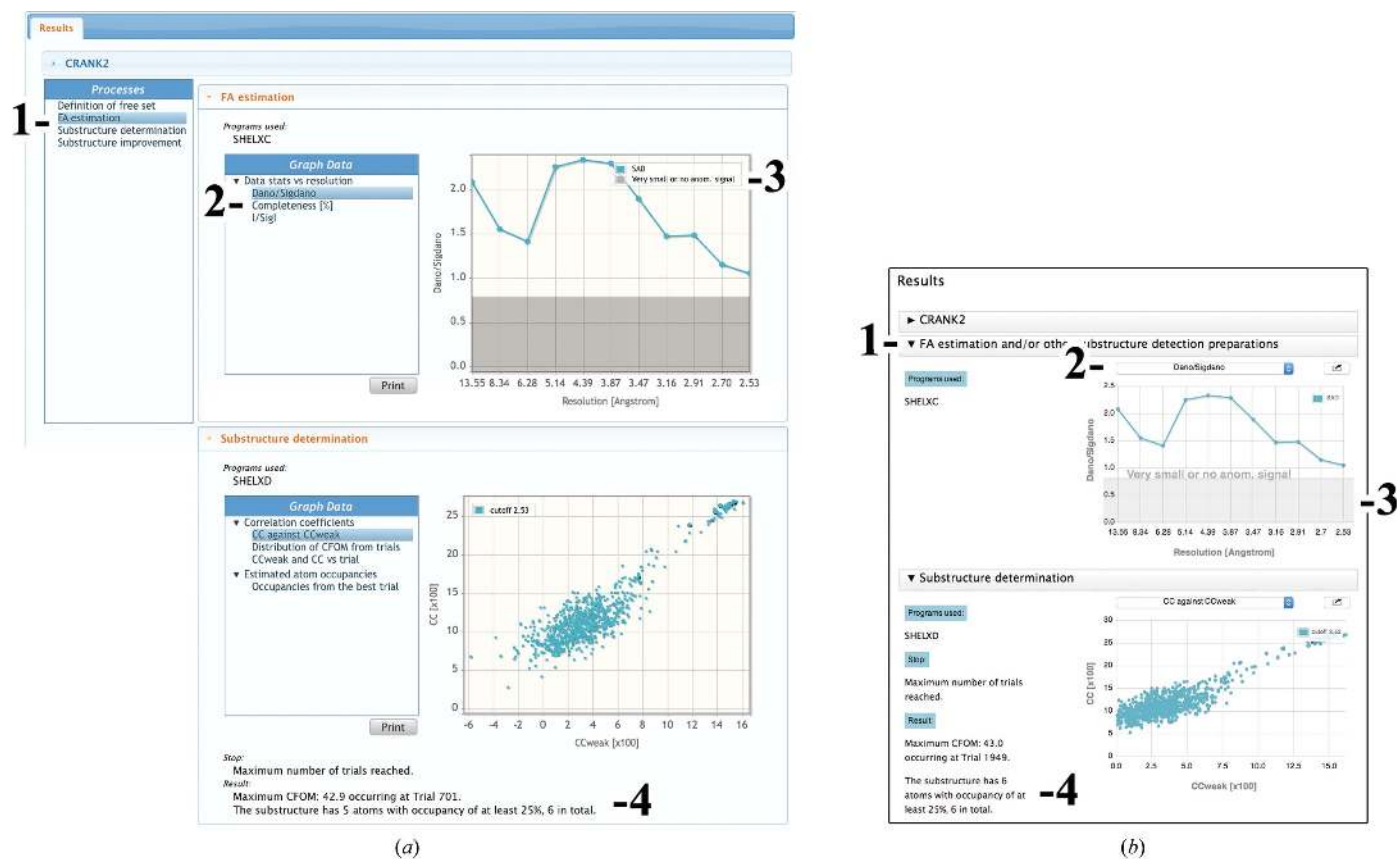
Results

CRANK2

Processes
1- Definition of free set
FA estimation
Substructure determination
Substructure improvement

FA estimation

Programs used:
SHELXC

Graph Data
▼ Data stats vs resolution
2- Dano/Sigdano
Completeness [%]
I/SigI

SAD
Very small or no anom. signal -3

Dano/Sigdano
2.0
1.5
1.0
0.5
0.0
13.55 8.34 6.28 5.14 4.39 3.87 3.47 3.16 2.91 2.70 2.53
Resolution [Angstrom]

Print

Substructure determination

Programs used:
SHELXD

Graph Data
▼ Correlation coefficients
CC against CCweak
Distribution of CFOM from trials
CCweak and CC vs trial
▼ Estimated atom occupancies
Occupancies from the best trial

cutoff 2.53

CC [x100]
25
20
15
10
5
0
-6 -4 -2 0 2 4 6 8 10 12 14 16
CCweak [x100]

Print

Stop:
Maximum number of trials reached.
Result:
Maximum CFOM: 42.9 occurring at Trial 701.
The substructure has 5 atoms with occupancy of at least 25%, 6 in total. -4

(a)

Results
► CRANK2
1- ▼ FA estimation and/or other substructure detection preparations
2- Dano/Sigdano
Programs used:
SHELXC
SAD
Dano/Sigdano
2.5
2.0
1.5
1.0
0.5
0.0
Very small or no anom. signal -3
13.55 8.34 6.28 5.14 4.39 3.87 3.47 3.16 2.91 2.7 2.53
Resolution [Angstrom]

▼ Substructure determination
Programs used:
SHELXD
Stop
Maximum number of trials reached.
Result
Maximum CFOM: 43.0 occurring at Trial 1949.
The substructure has 6 atoms with occupancy of at least 25%, 6 in total. -4
CC against CCweak
cutoff 2.53
CC [x100]
30
25
20
15
10
5
0
0.0 2.5 5.0 7.5 10.0 12.5 15.0
CCweak [x100]

(b)